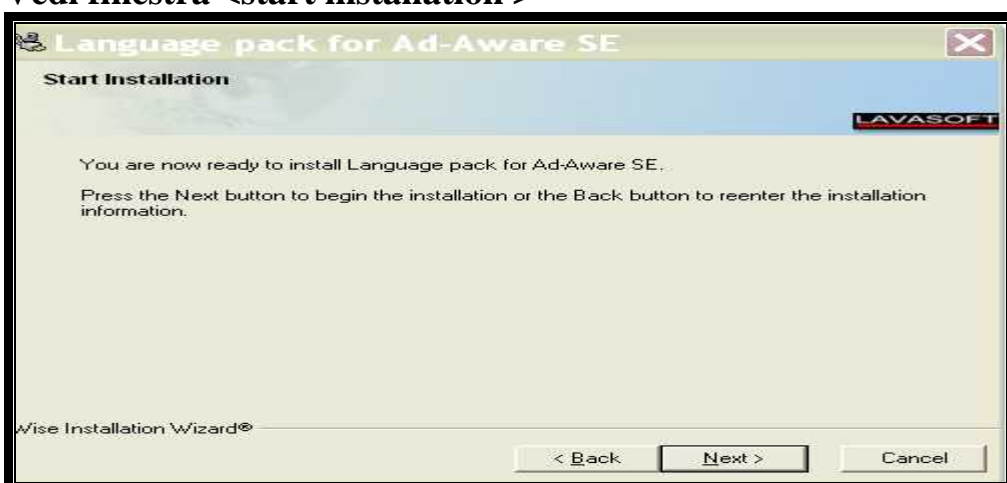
Vedi finestra <Start Installation>

Language pack for Ad-Aware SE

Start Installation

LAVASOFT

You are now ready to install Language pack for Ad-Aware SE.

Press the Next button to begin the installation or the Back button to reenter the installation information.

Wise Installation Wizard®

< Back

Next >

Cancel